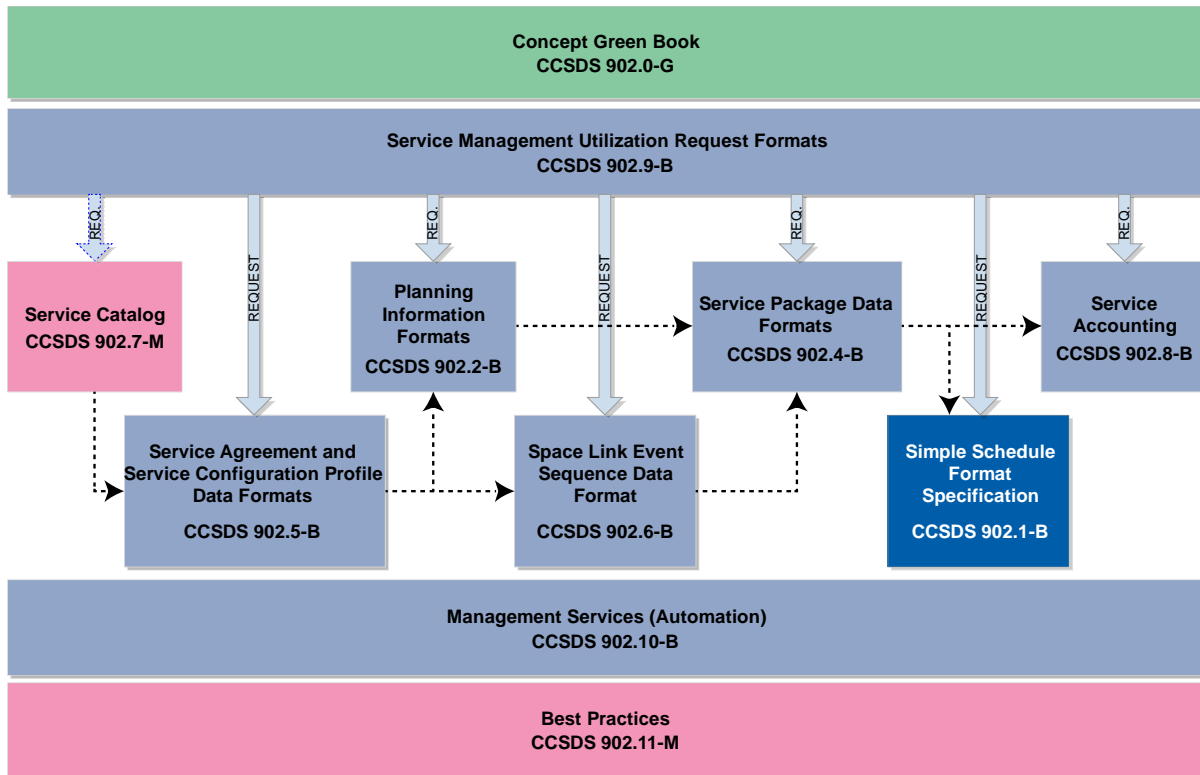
Concept Green Book
CCSDS 902.0-G

Service Management Utilization Request Formats
CCSDS 902.9-B

REQ.

REQUEST

REQ.

REQUEST

REQ.

REQUEST

REQ.

Service Catalog
CCSDS 902.7-M

Planning Information Formats
CCSDS 902.2-B

Service Package Data Formats
CCSDS 902.4-B

Service Accounting
CCSDS 902.8-B

Service Agreement and Service Configuration Profile Data Formats
CCSDS 902.5-B

Space Link Event Sequence Data Format
CCSDS 902.6-B

Simple Schedule Format Specification
CCSDS 902.1-B

Management Services (Automation)
CCSDS 902.10-B

Best Practices
CCSDS 902.11-M